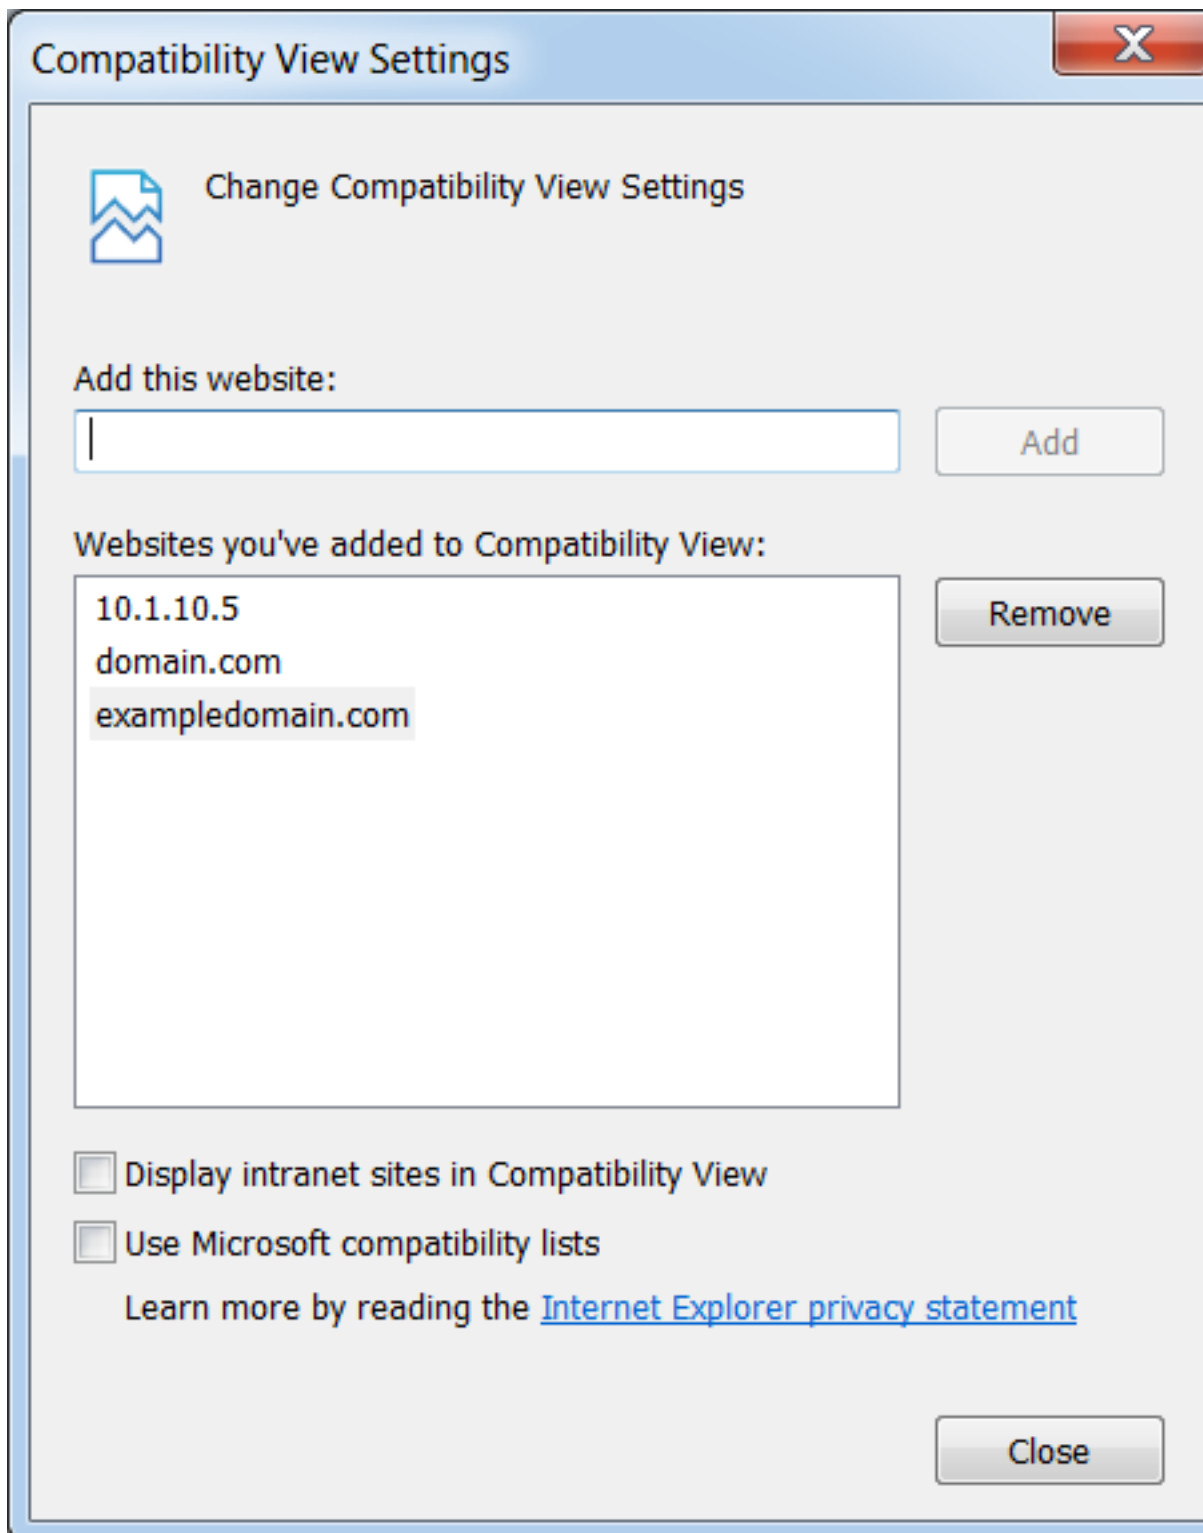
Compatibility View Settings

X

Change Compatibility View Settings

Add this website:

Add

Websites you've added to Compatibility View:

10.1.10.5
domain.com
exampledomain.com

Remove

Display intranet sites in Compatibility View

Use Microsoft compatibility lists

Learn more by reading the Internet Explorer privacy statement

Close